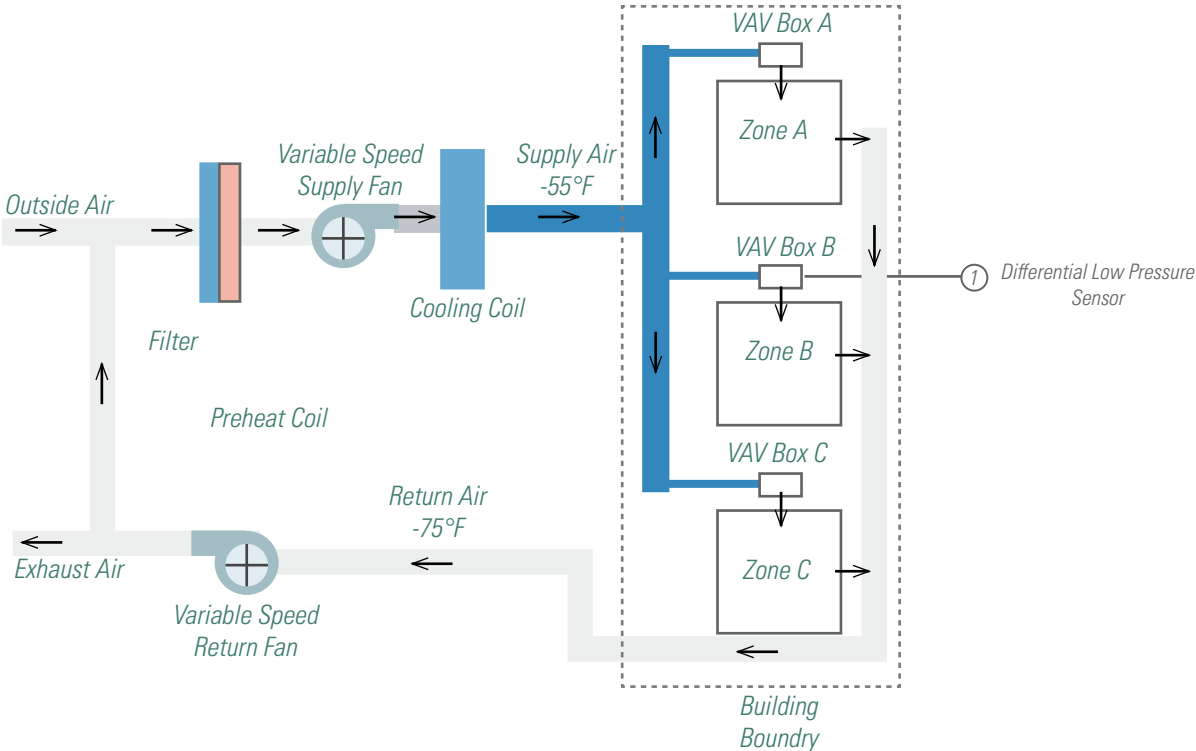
VAV Box A

Zone A

Variable Speed Supply Fan

Supply Air -55°F

Outside Air

Cooling Coil

VAV Box B

1 Differential Low Pressure Sensor

Zone B

Filter

Preheat Coil

VAV Box C

Return Air -75°F

Zone C

Exhaust Air

Variable Speed Return Fan

Building Boundry